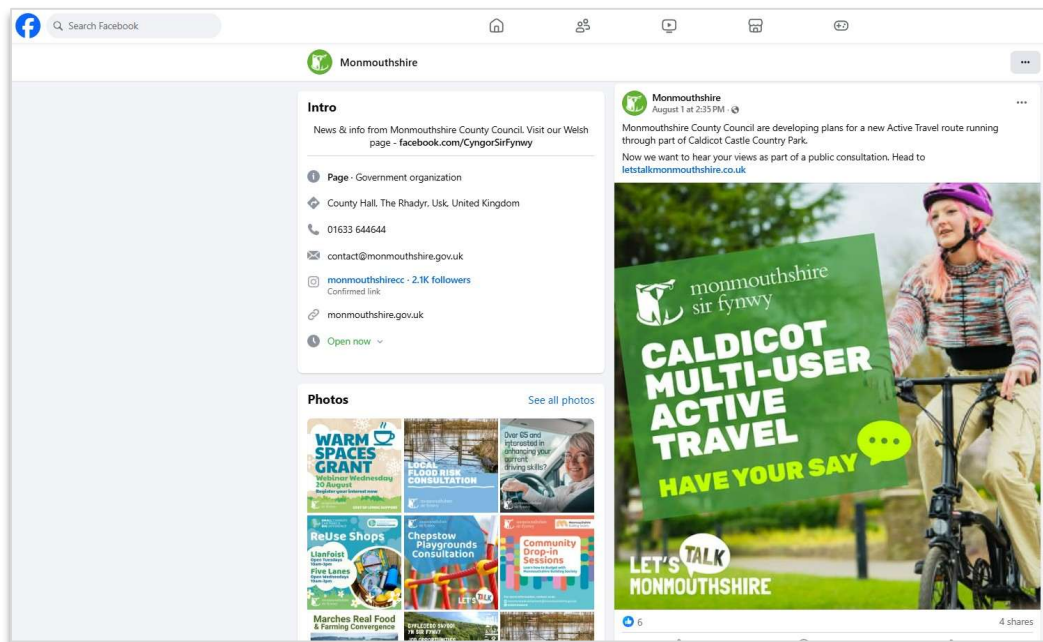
Search Facebook

Monmouthshire

Intro

News & info from Monmouthshire County Council. Visit our Welsh page - facebook.com/CyngorSirFynwy

Page · Government organization

County Hall, The Rhadyr, Usk, United Kingdom

01633 644644

contact@monmouthshire.gov.uk

monmouthshirecc · 2.1K followers
Confirmed link

monmouthshire.gov.uk

Open now

Photos

See all photos

WARM SPACES GRANT
Webinar Wednesday 20 August
Register your interest now

LOCAL FLOOD RISK CONSULTATION

Over 65 and interested in enhancing your current driving skills?

ReUse Shops
Llanfoist
Five Lanes

Chepstow Playgrounds Consultation

Community Drop-in Sessions

Marches Real Food & Farming Convergence

Monmouthshire
August 1 at 2:35 PM

Monmouthshire County Council are developing plans for a new Active Travel route running through part of Caldicot Castle Country Park.

Now we want to hear your views as part of a public consultation. Head to letstalkmonmouthshire.co.uk

monmouthshire
sir fynwy

CALDICOT MULTI-USER ACTIVE TRAVEL

HAVE YOUR SAY

LET'S TALK MONMOUTHSHIRE

6

4 shares